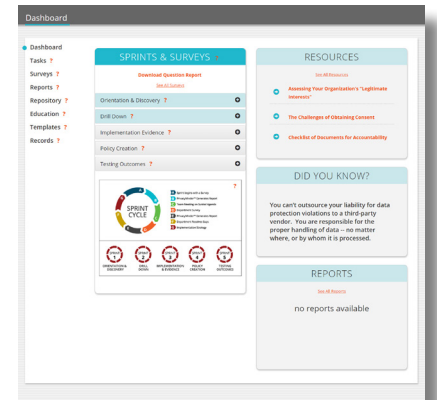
Dashboard

Dashboard
Tasks ?
Surveys ?
Reports ?
Repository ?
Education ?
Templates ?
Records ?

SPRINTS & SURVEYS ?

Download Question Report

See All Surveys

Orientation & Discovery ?

Drill Down ?

Implementation Evidence ?

Policy Creation ?

Testing Outcomes ?

?

SPRINT CYCLE

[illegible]
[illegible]
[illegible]
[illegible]
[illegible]
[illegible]
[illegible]
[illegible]

ORIENTATION & DISCOVERY | DRILL DOWN | IMPLEMENTATION EVIDENCE | POLICY CREATION | TESTING OUTCOMES

RESOURCES

See All Resources

Assessing Your Organization's "Legitimate Interests"

The Challenges of Obtaining Consent

Checklist of Documents for Accountability

DID YOU KNOW?

You can't outsource your liability for data protection violations to a third-party vendor. You are responsible for the proper handling of data -- no matter where, or by whom it is processed.

REPORTS

See All Reports

no reports available